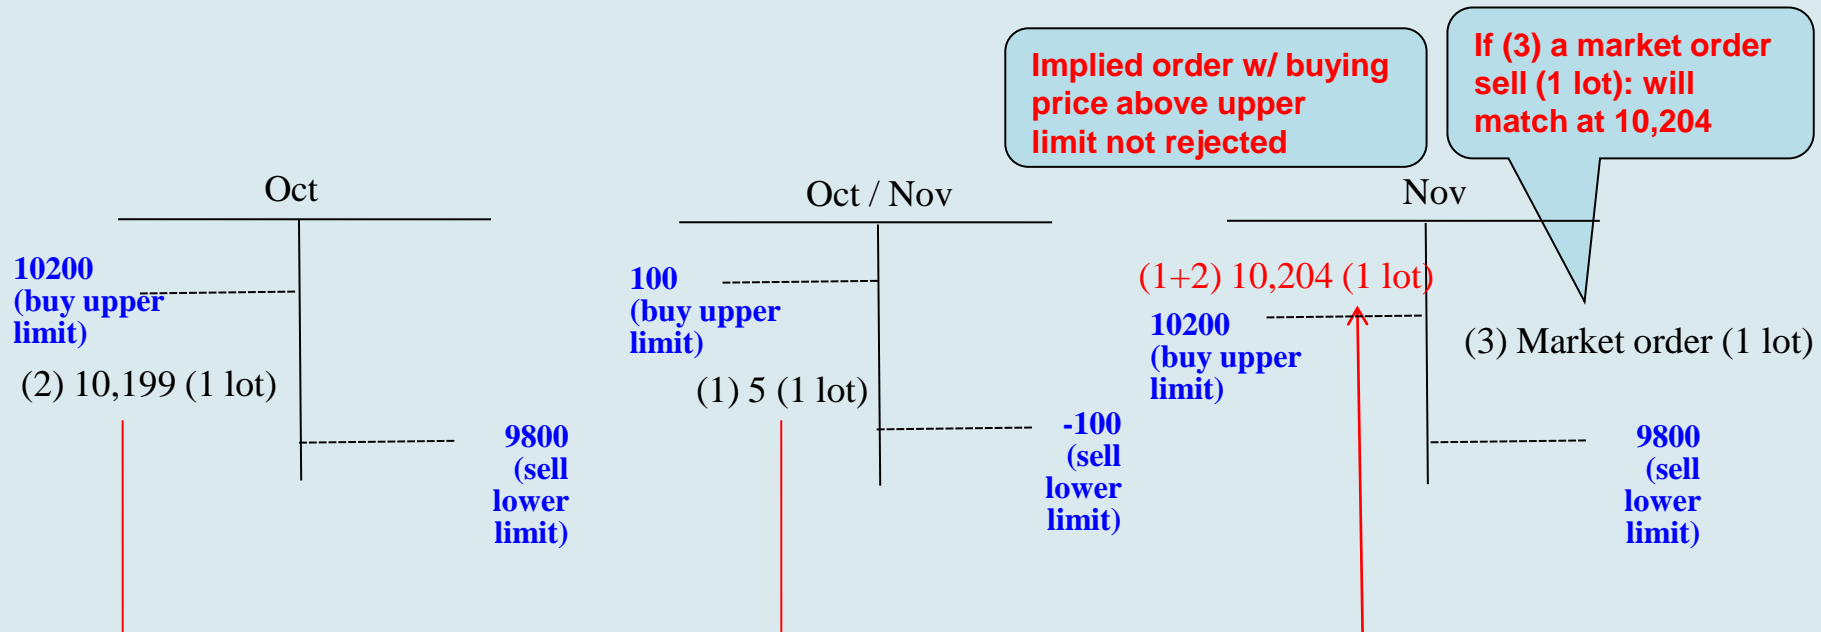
Implied order w/ buying price above upper limit not rejected

If (3) a market order sell (1 lot): will match at 10,204

Oct

10200 (buy upper limit)

(2) 10,199 (1 lot)

9800 (sell lower limit)

Oct / Nov

100 (buy upper limit)

(1) 5 (1 lot)

-100 (sell lower limit)

Nov

(1+2) 10,204 (1 lot)

10200 (buy upper limit)

(3) Market order (1 lot)

9800 (sell lower limit)